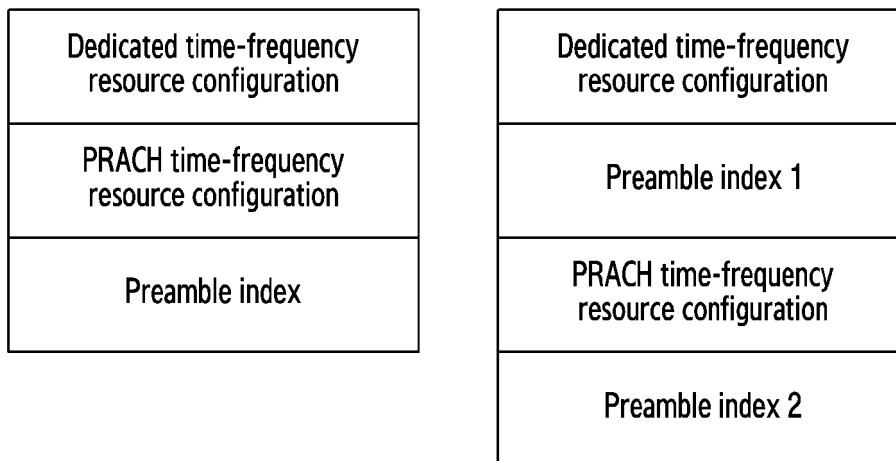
Dedicated time-frequency resource configuration

PRACH time-frequency resource configuration

Preamble index

Dedicated time-frequency resource configuration

Preamble index 1

PRACH time-frequency resource configuration

Preamble index 2